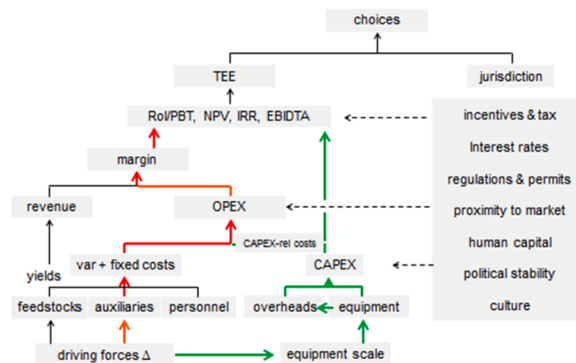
choices

TEE

jurisdiction

RoI/PBT, NPV, IRR, EBIDTA

margin

revenue

OPEX

yields

var + fixed costs

CAPEX-rel costs

CAPEX

feedstocks

auxiliaries

personnel

overheads

equipment

driving forces Δ

equipment scale

incentives & tax

Interest rates

regulations & permits

proximity to market

human capital

political stability

culture